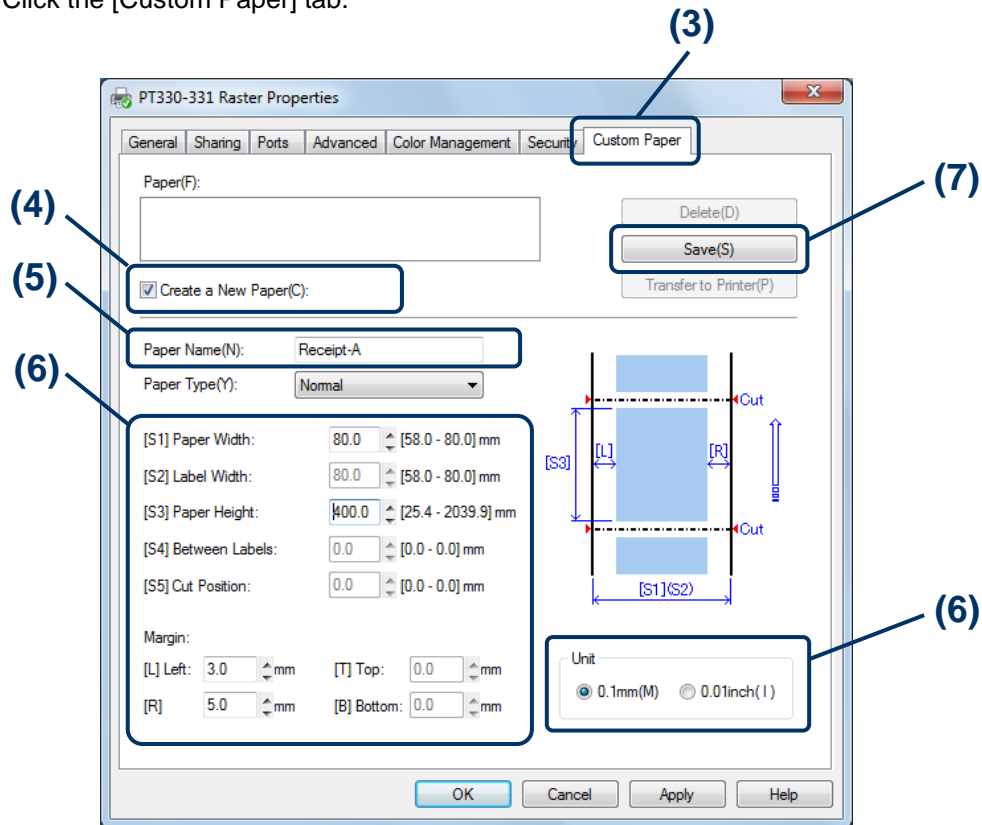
Click the [Custom Paper] tab.

(3)

PT330-331 Raster Properties

General | Sharing | Ports | Advanced | Color Management | Security | Custom Paper

(7)

(4)

Paper(F):

Delete(D)

Save(S)

Transfer to Printer(P)

(5)

Create a New Paper(C):

Paper Name(N): Receipt-A

(6)

Paper Type(Y): Normal

Cut

[S1] Paper Width: 80.0 [58.0 - 80.0] mm

[S2] Label Width: 80.0 [58.0 - 80.0] mm

[S3]

[L]

[R]

[S3] Paper Height: 400.0 [25.4 - 2039.9] mm

[S4] Between Labels: 0.0 [0.0 - 0.0] mm

Cut

[S5] Cut Position: 0.0 [0.0 - 0.0] mm

[S1](S2)

(6)

Margin:

Unit

[L] Left: 3.0 mm

[T] Top: 0.0 mm

0.1mm(M)

0.01inch( I )

[R] 5.0 mm

[B] Bottom: 0.0 mm

OK

Cancel

Apply

Help